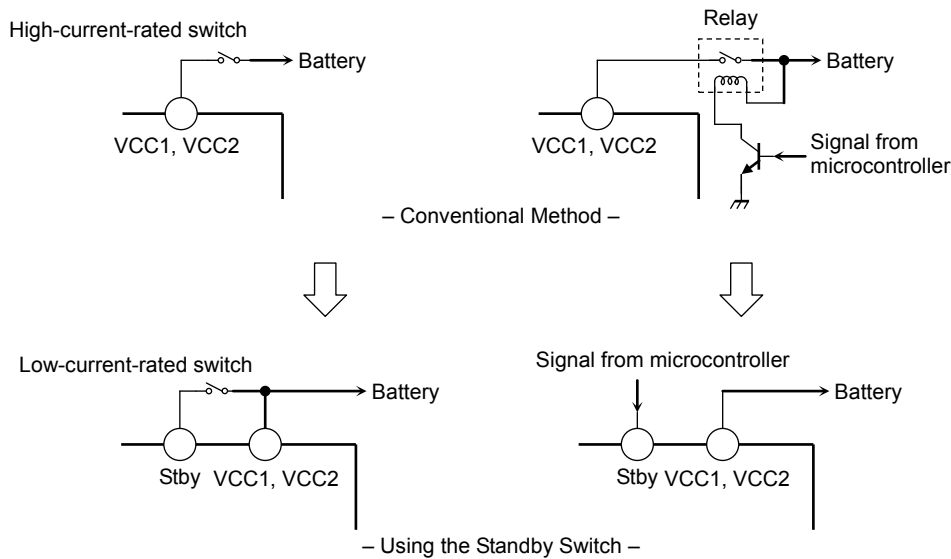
High-current-rated switch

Battery

VCC1, VCC2

Relay

Battery

VCC1, VCC2

Signal from microcontroller

– Conventional Method –

Low-current-rated switch

Battery

Stby VCC1, VCC2

Signal from microcontroller

Battery

Stby VCC1, VCC2

– Using the Standby Switch –